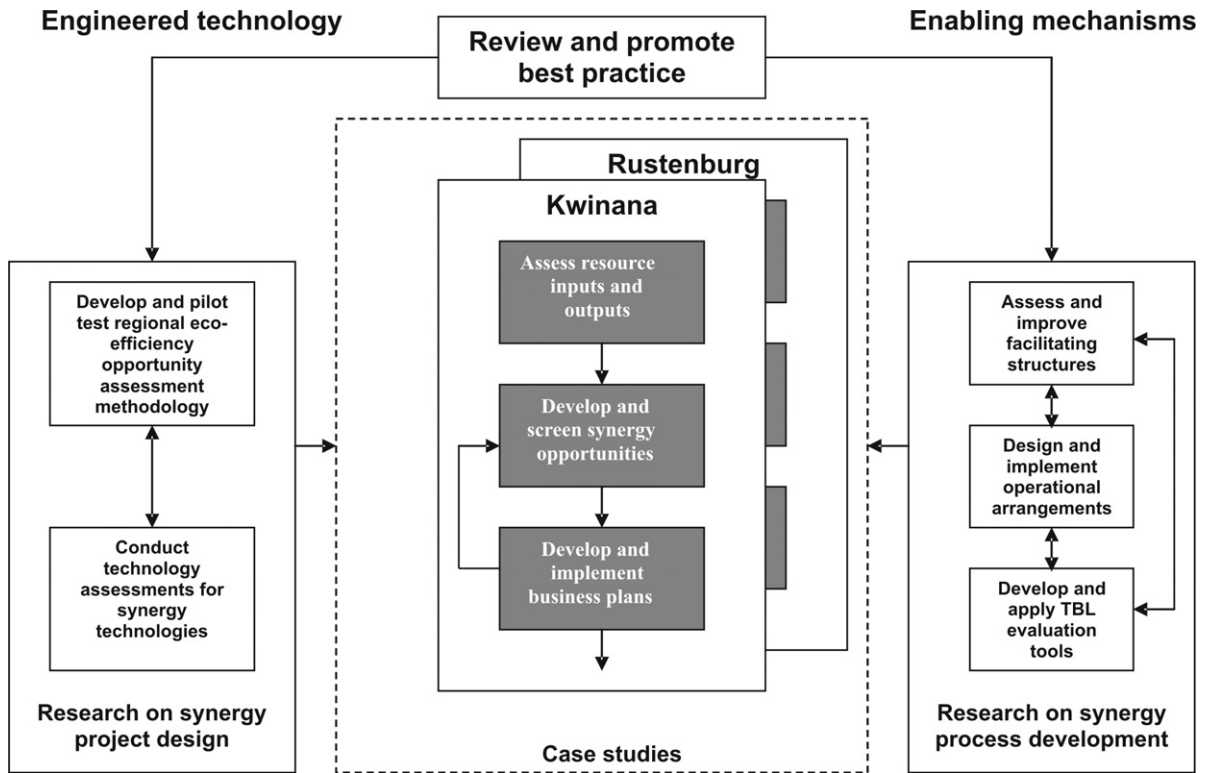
Engineered technology

Review and promote best practice

Enabling mechanisms

Rustenburg

Kwinana

Assess resource inputs and outputs

Develop and screen synergy opportunities

Develop and implement business plans

Develop and pilot test regional eco-efficiency opportunity assessment methodology

Conduct technology assessments for synergy technologies

Research on synergy project design

Assess and improve facilitating structures

Design and implement operational arrangements

Develop and apply TBL evaluation tools

Research on synergy process development

Case studies